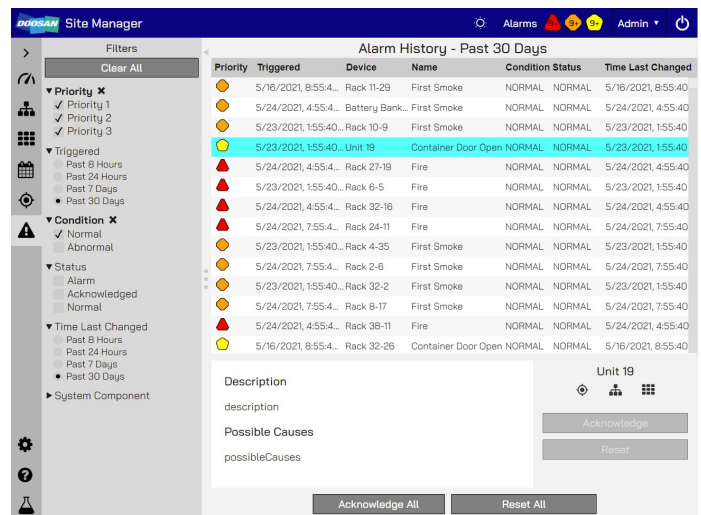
DOOSAN Site Manager

Alarms 9+ 9+ 9+ Admin ▾

Filters

Clear All

▼Priority ✖
✓ Priority 1
✓ Priority 2
✓ Priority 3

▼Triggered
Past 8 Hours
Past 24 Hours
Past 7 Days
Past 30 Days

▼Condition ✖
✓ Normal
Abnormal

▼Status
Alarm
Acknowledged
Normal

▼Time Last Changed
Past 8 Hours
Past 24 Hours
Past 7 Days
Past 30 Days

▶System Component

Alarm History - Past 30 Days

| Priority | Triggered | Device | Name | Condition | Status | Time Last Changed |
|---|---|---|---|---|---|---|
| | 5/16/2021, 8:55:4... | Rack 11-29 | First Smoke | NORMAL | NORMAL | 5/16/2021, 8:55:40 |
| | 5/24/2021, 4:55:4... | Battery Bank... | First Smoke | NORMAL | NORMAL | 5/24/2021, 4:55:40 |
| | 5/23/2021, 1:55:40... | Rack 10-9 | First Smoke | NORMAL | NORMAL | 5/23/2021, 1:55:40 |
| | 5/23/2021, 1:55:40... | Unit 19 | Container Door Open | NORMAL | NORMAL | 5/23/2021, 1:55:40 |
| | 5/24/2021, 4:55:4... | Rack 27-19 | Fire | NORMAL | NORMAL | 5/24/2021, 4:55:40 |
| | 5/23/2021, 1:55:40... | Rack 6-5 | Fire | NORMAL | NORMAL | 5/23/2021, 1:55:40 |
| | 5/24/2021, 4:55:4... | Rack 32-16 | Fire | NORMAL | NORMAL | 5/24/2021, 4:55:40 |
| | 5/24/2021, 7:55:4... | Rack 24-11 | Fire | NORMAL | NORMAL | 5/24/2021, 7:55:40 |
| | 5/23/2021, 1:55:40... | Rack 4-35 | First Smoke | NORMAL | NORMAL | 5/23/2021, 1:55:40 |
| | 5/24/2021, 7:55:4... | Rack 2-6 | First Smoke | NORMAL | NORMAL | 5/24/2021, 7:55:40 |
| | 5/23/2021, 1:55:40... | Rack 32-2 | First Smoke | NORMAL | NORMAL | 5/23/2021, 1:55:40 |
| | 5/24/2021, 7:55:4... | Rack 8-17 | First Smoke | NORMAL | NORMAL | 5/24/2021, 7:55:40 |
| | 5/24/2021, 4:55:4... | Rack 38-11 | Fire | NORMAL | NORMAL | 5/24/2021, 4:55:40 |
| | 5/16/2021, 8:55:4... | Rack 32-26 | Container Door Open | NORMAL | NORMAL | 5/16/2021, 8:55:40 |

Description

description

Possible Causes

possibleCauses

Unit 19

Acknowledge

Reset

Acknowledge All

Reset All